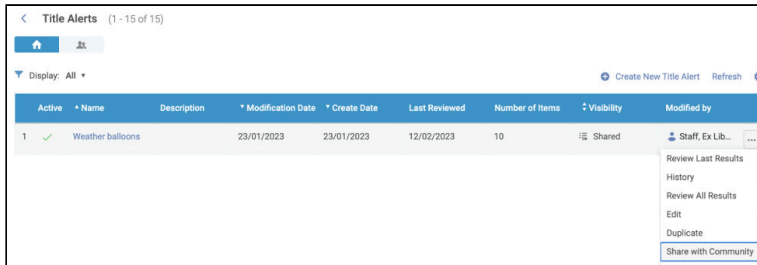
Title Alerts (1 - 15 of 15)

Display: All

Create New Title Alert Refresh

| | Active | Name | Description | Modification Date | Create Date | Last Reviewed | Number of Items | Visibility | Modified by |
|---|---|---|---|---|---|---|---|---|---|
| 1 | ✓ | Weather balloons | | 23/01/2023 | 23/01/2023 | 12/02/2023 | 10 | Shared | Staff, Ex Lib... |

Review Last Results
History
Review All Results
Edit
Duplicate
Share with Community